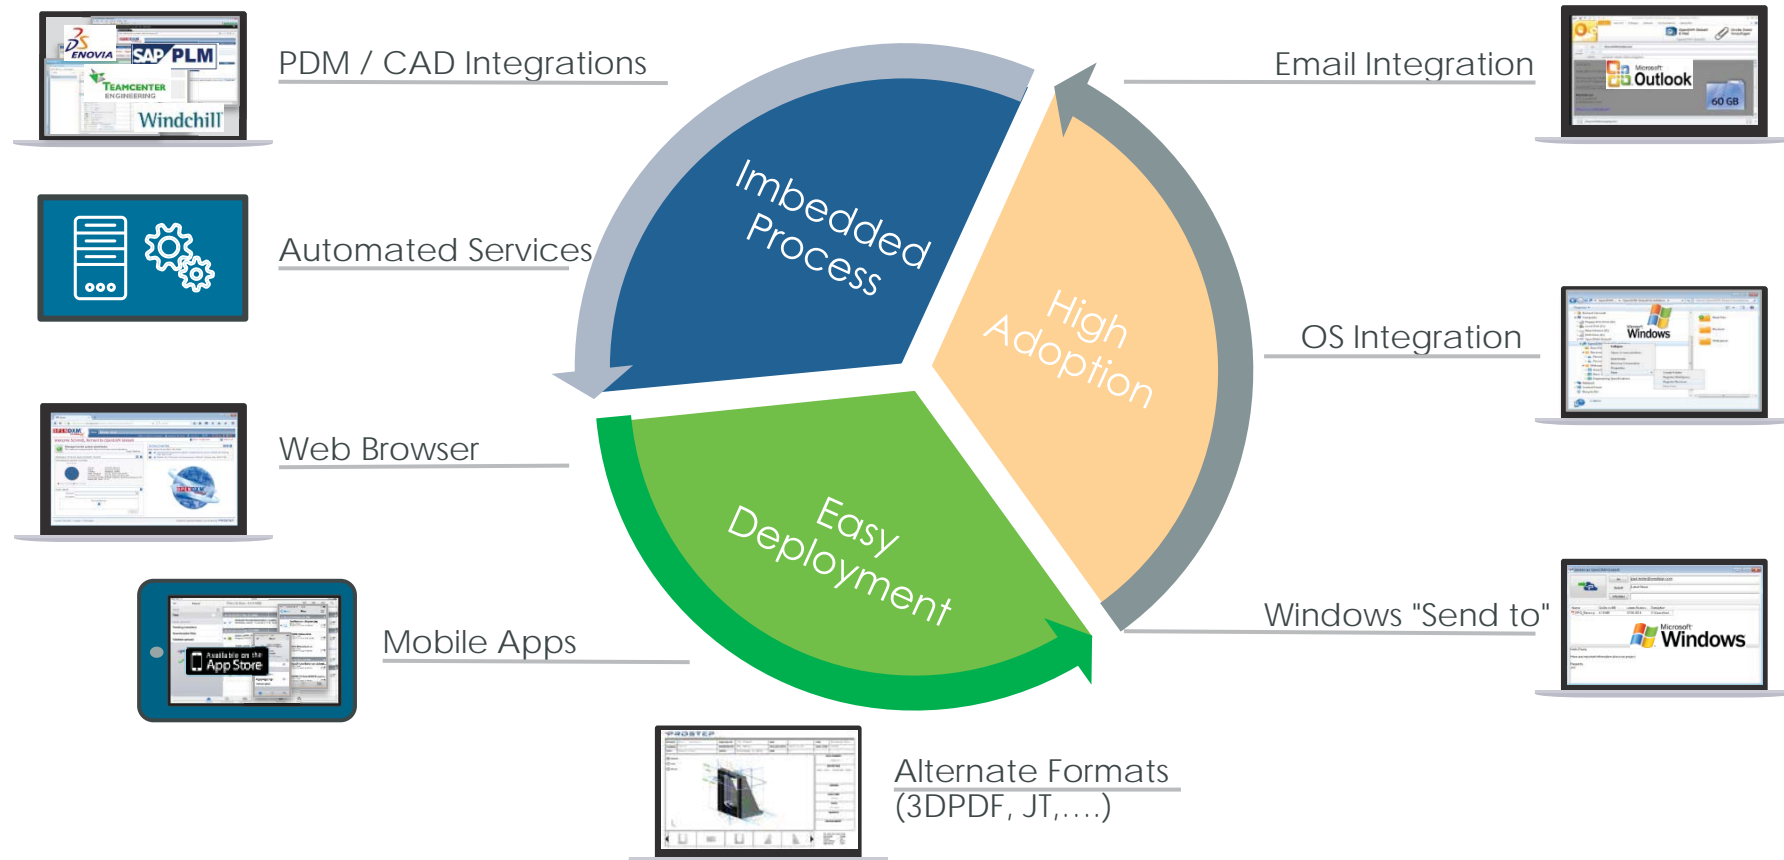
ENOVIA
SAP PLM
TEAMCENTER ENGINEERING
Windchill

PDM / CAD Integrations

Email Integration

Microsoft Outlook
60 GB

Automated Services

Imbedded Process

High Adoption

OS Integration

Windows

Web Browser

Easy Deployment

Windows "Send to"

Microsoft Windows

Available on the App Store

Mobile Apps

PROSTEP

Alternate Formats (3DPDF, JT,....)